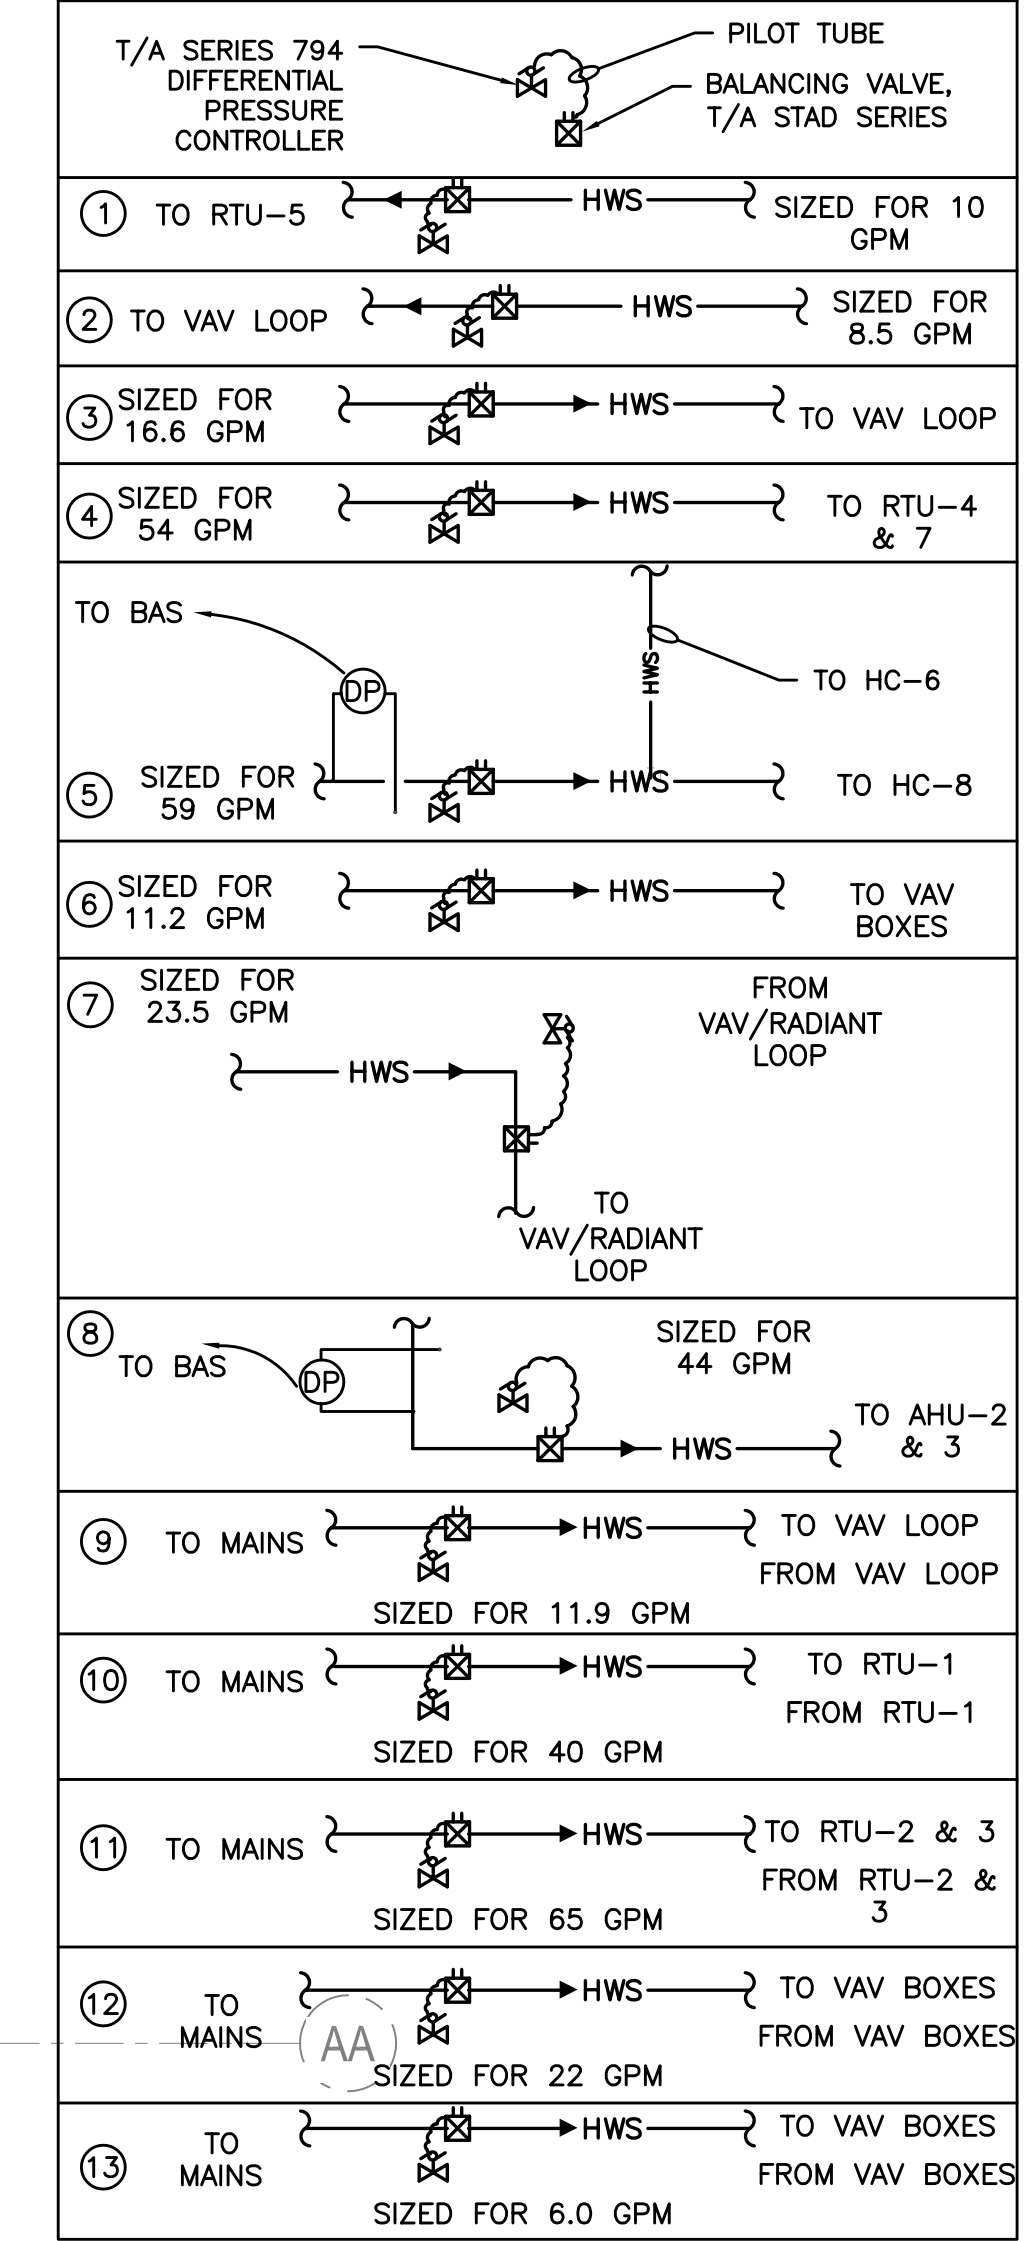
T/A SERIES 794 DIFFERENTIAL PRESSURE CONTROLLER

PILOT TUBE

BALANCING VALVE, T/A STAD SERIES

1 TO RTU-5 HWS SIZED FOR 10 GPM

2 TO VAV LOOP HWS SIZED FOR 8.5 GPM

3 SIZED FOR 16.6 GPM HWS TO VAV LOOP

4 SIZED FOR 54 GPM HWS TO RTU-4 & 7

TO BAS

DP

HWS

TO HC-6

5 SIZED FOR 59 GPM HWS TO HC-8

6 SIZED FOR 11.2 GPM HWS TO VAV BOXES

7 SIZED FOR 23.5 GPM

FROM VAV/RADIANT LOOP

HWS

TO VAV/RADIANT LOOP

8 TO BAS

DP

SIZED FOR 44 GPM

TO AHU-2 & 3

HWS

9 TO MAINS HWS TO VAV LOOP FROM VAV LOOP SIZED FOR 11.9 GPM

10 TO MAINS HWS TO RTU-1 FROM RTU-1 SIZED FOR 40 GPM

11 TO MAINS HWS TO RTU-2 & 3 FROM RTU-2 & 3 SIZED FOR 65 GPM

12 TO MAINS AA HWS TO VAV BOXES FROM VAV BOXES SIZED FOR 22 GPM

13 TO MAINS HWS TO VAV BOXES FROM VAV BOXES SIZED FOR 6.0 GPM